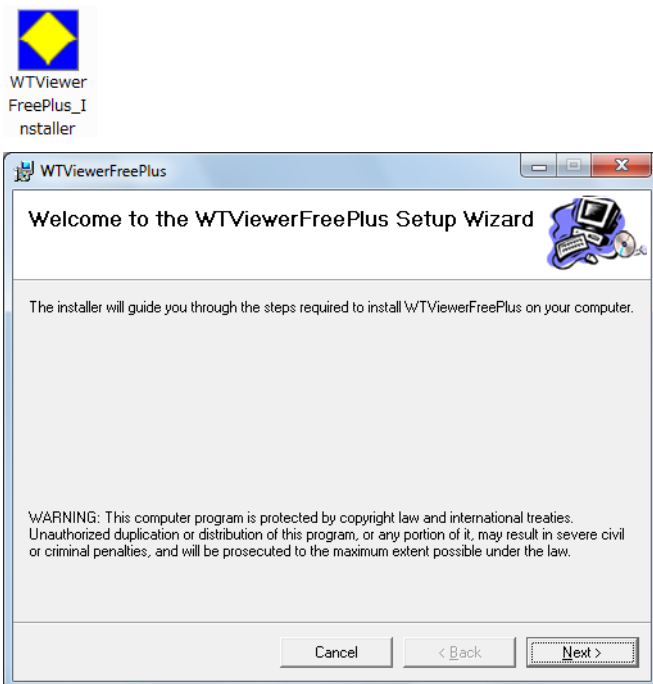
WTViewer FreePlus_Installer

WTViewerFreePlus

Welcome to the WTViewerFreePlus Setup Wizard

The installer will guide you through the steps required to install WTViewerFreePlus on your computer.

WARNING: This computer program is protected by copyright law and international treaties. Unauthorized duplication or distribution of this program, or any portion of it, may result in severe civil or criminal penalties, and will be prosecuted to the maximum extent possible under the law.

Cancel
< Back
Next >